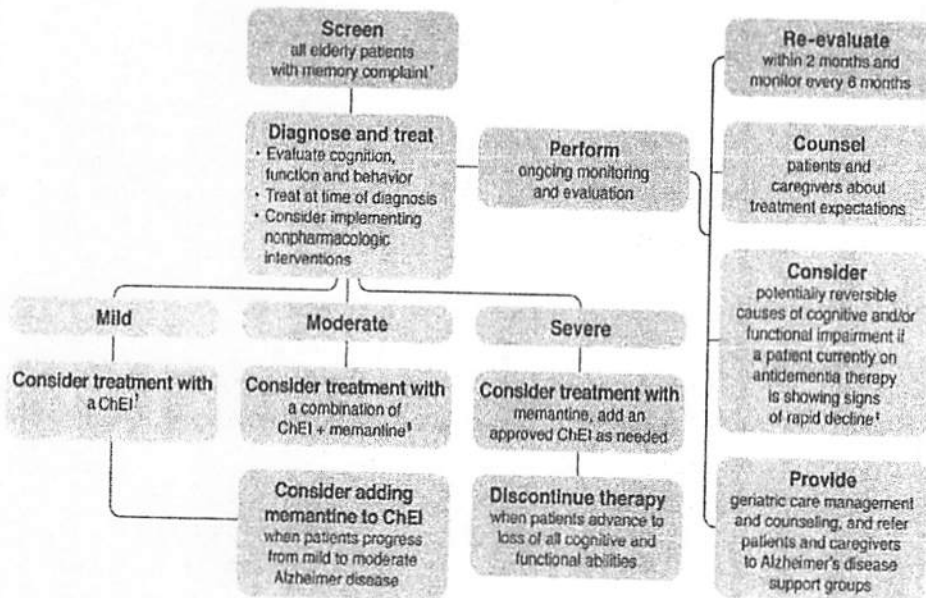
Screen
all elderly patients with memory complaint*

Diagnose and treat
· Evaluate cognition, function and behavior
· Treat at time of diagnosis
· Consider implementing nonpharmacologic interventions

Perform
ongoing monitoring and evaluation

Re-evaluate
within 2 months and monitor every 6 months

Counsel
patients and caregivers about treatment expectations

Consider
potentially reversible causes of cognitive and/or functional impairment if a patient currently on antidementia therapy is showing signs of rapid decline‡

Provide
geriatric care management and counseling, and refer patients and caregivers to Alzheimer's disease support groups

Mild

Consider treatment with
a ChEI†

Moderate

Consider treatment with
a combination of ChEI + memantine§

Consider adding memantine to ChEI
when patients progress from mild to moderate Alzheimer disease

Severe

Consider treatment with
memantine, add an approved ChEI as needed

Discontinue therapy
when patients advance to loss of all cognitive and functional abilities